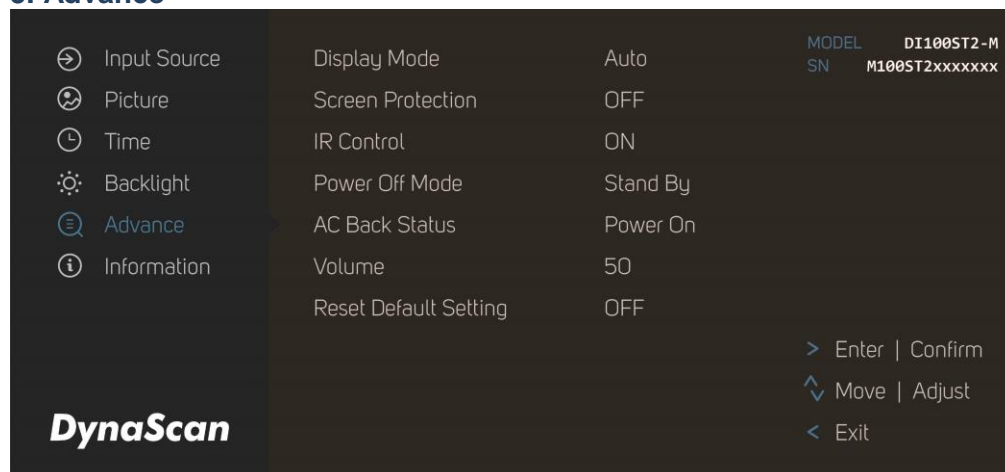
5. Advance

Input Source
Picture
Time
Backlight
Advance
Information

DynaScan

| Display Mode | Auto |
|---|---|
| Screen Protection | OFF |
| IR Control | ON |
| Power Off Mode | Stand By |
| AC Back Status | Power On |
| Volume | 50 |
| Reset Default Setting | OFF |

MODEL DI100ST2-M
SN M100ST2xxxxxxx

> Enter | Confirm
Move | Adjust
< Exit